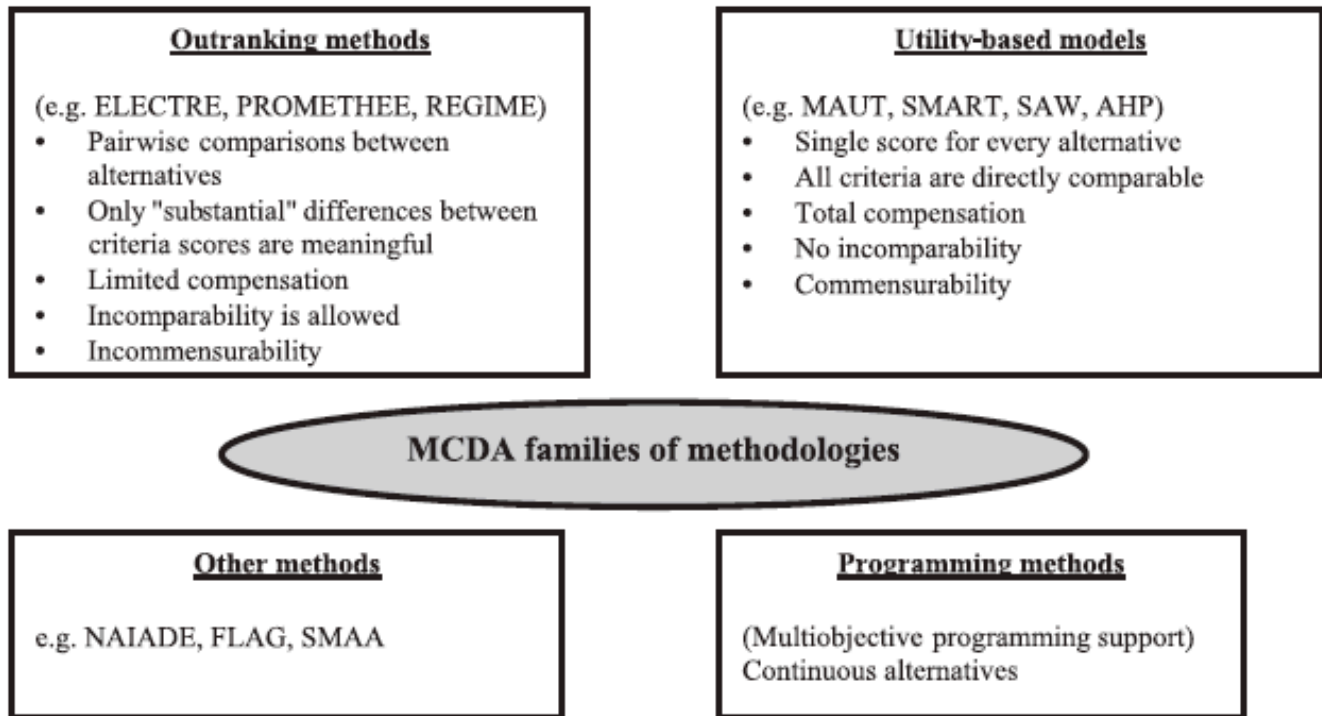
Outranking methods

(e.g. ELECTRE, PROMETHEE, REGIME)
- Pairwise comparisons between alternatives
- Only "substantial" differences between criteria scores are meaningful
- Limited compensation
- Incomparability is allowed
- Incommensurability

Utility-based models

(e.g. MAUT, SMART, SAW, AHP)
- Single score for every alternative
- All criteria are directly comparable
- Total compensation
- No incomparability
- Commensurability

MCDA families of methodologies

Other methods

e.g. NAIADE, FLAG, SMAA

Programming methods

(Multiobjective programming support)
Continuous alternatives